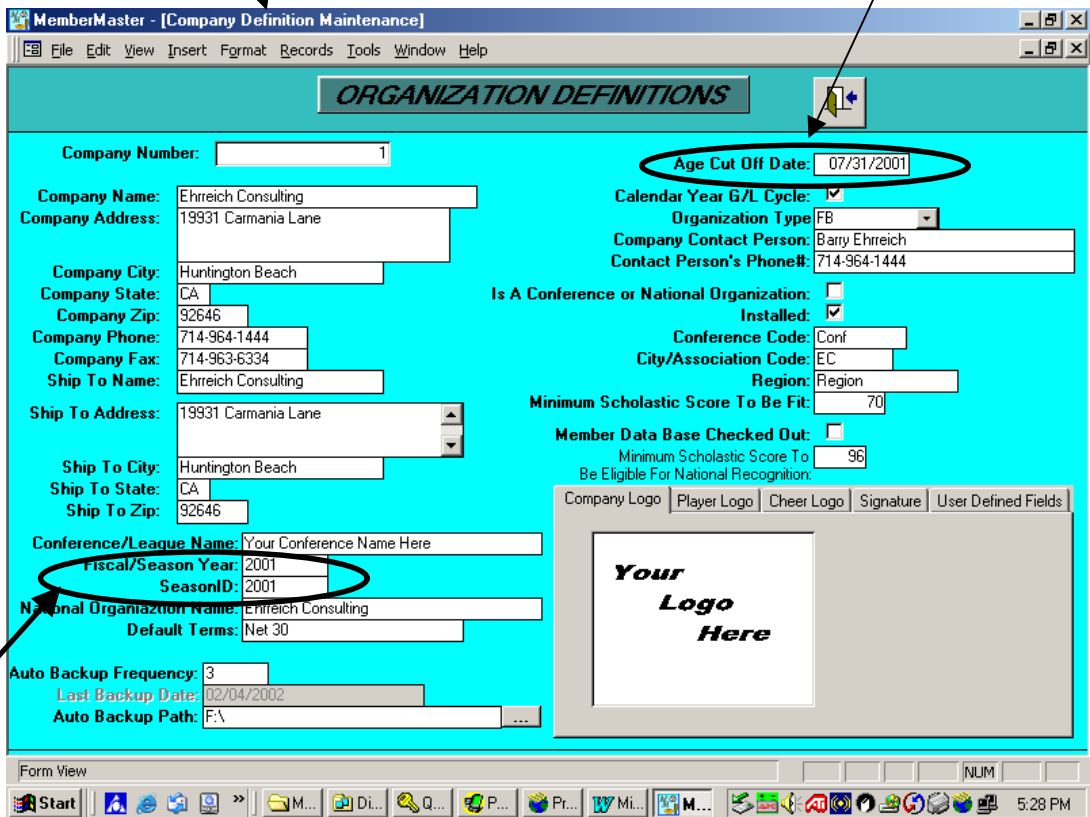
MemberMaster - [Company Definition Maintenance]

File Edit View Insert Format Records Tools Window Help

ORGANIZATION DEFINITIONS

Company Number: 1

Company Name: Ehrreich Consulting
Company Address: 19931 Carmania Lane
Company City: Huntington Beach
Company State: CA
Company Zip: 92646
Company Phone: 714-964-1444
Company Fax: 714-963-6334
Ship To Name: Ehrreich Consulting
Ship To Address: 19931 Carmania Lane
Ship To City: Huntington Beach
Ship To State: CA
Ship To Zip: 92646
Conference/League Name: Your Conference Name Here
Fiscal/Season Year: 2001
SeasonID: 2001
National Organiaztion Name: Ehrreich Consulting
Default Terms: Net 30
Auto Backup Frequency: 3
Last Backup Date: 02/04/2002
Auto Backup Path: F:\ ...

Age Cut Off Date: 07/31/2001
Calendar Year G/L Cycle:
Organization Type FB
Company Contact Person: Barry Ehrreich
Contact Person's Phone#: 714-964-1444
Is A Conference or National Organization:
Installed:
Conference Code: Conf
City/Association Code: EC
Region: Region
Minimum Scholastic Score To Be Fit: 70
Member Data Base Checked Out:
Minimum Scholastic Score To Be Eligible For National Recognition: 96

Company Logo | Player Logo | Cheer Logo | Signature | User Defined Fields

Your Logo Here

Form View NUM

Start M... Di... Q... P... Pr... Mi... M... 5:28 PM